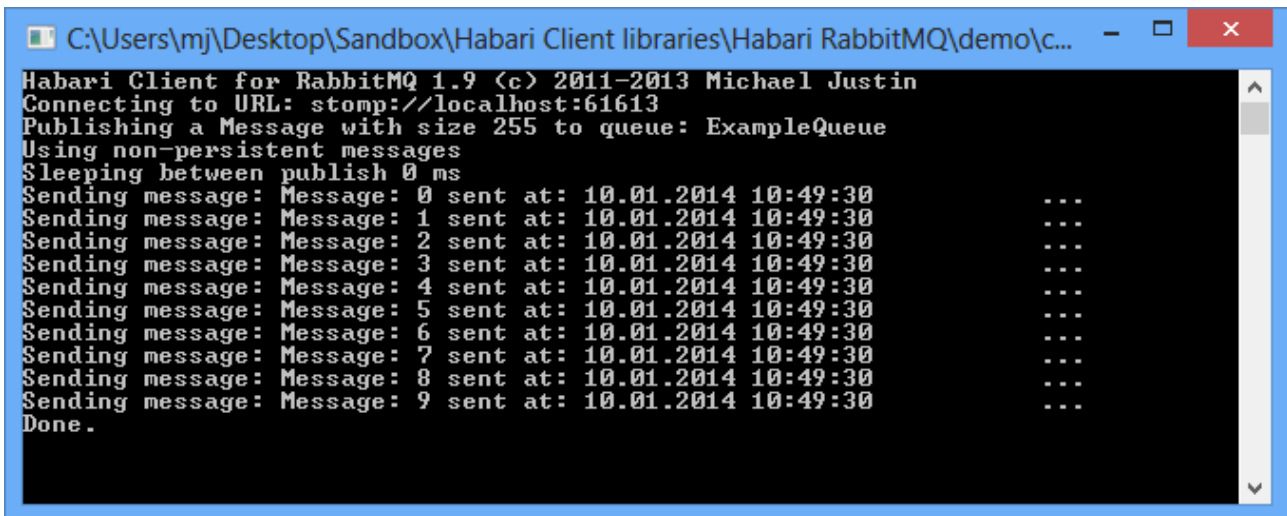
C:\Users\mj\Desktop\Sandbox\Habari Client libraries\Habari RabbitMQ\demo\c...

Habari Client for RabbitMQ 1.9 (c) 2011-2013 Michael Justin
Connecting to URL: stomp://localhost:61613
Publishing a Message with size 255 to queue: ExampleQueue
Using non-persistent messages
Sleeping between publish 0 ms
Sending message: Message: 0 sent at: 10.01.2014 10:49:30 ...
Sending message: Message: 1 sent at: 10.01.2014 10:49:30 ...
Sending message: Message: 2 sent at: 10.01.2014 10:49:30 ...
Sending message: Message: 3 sent at: 10.01.2014 10:49:30 ...
Sending message: Message: 4 sent at: 10.01.2014 10:49:30 ...
Sending message: Message: 5 sent at: 10.01.2014 10:49:30 ...
Sending message: Message: 6 sent at: 10.01.2014 10:49:30 ...
Sending message: Message: 7 sent at: 10.01.2014 10:49:30 ...
Sending message: Message: 8 sent at: 10.01.2014 10:49:30 ...
Sending message: Message: 9 sent at: 10.01.2014 10:49:30 ...
Done.